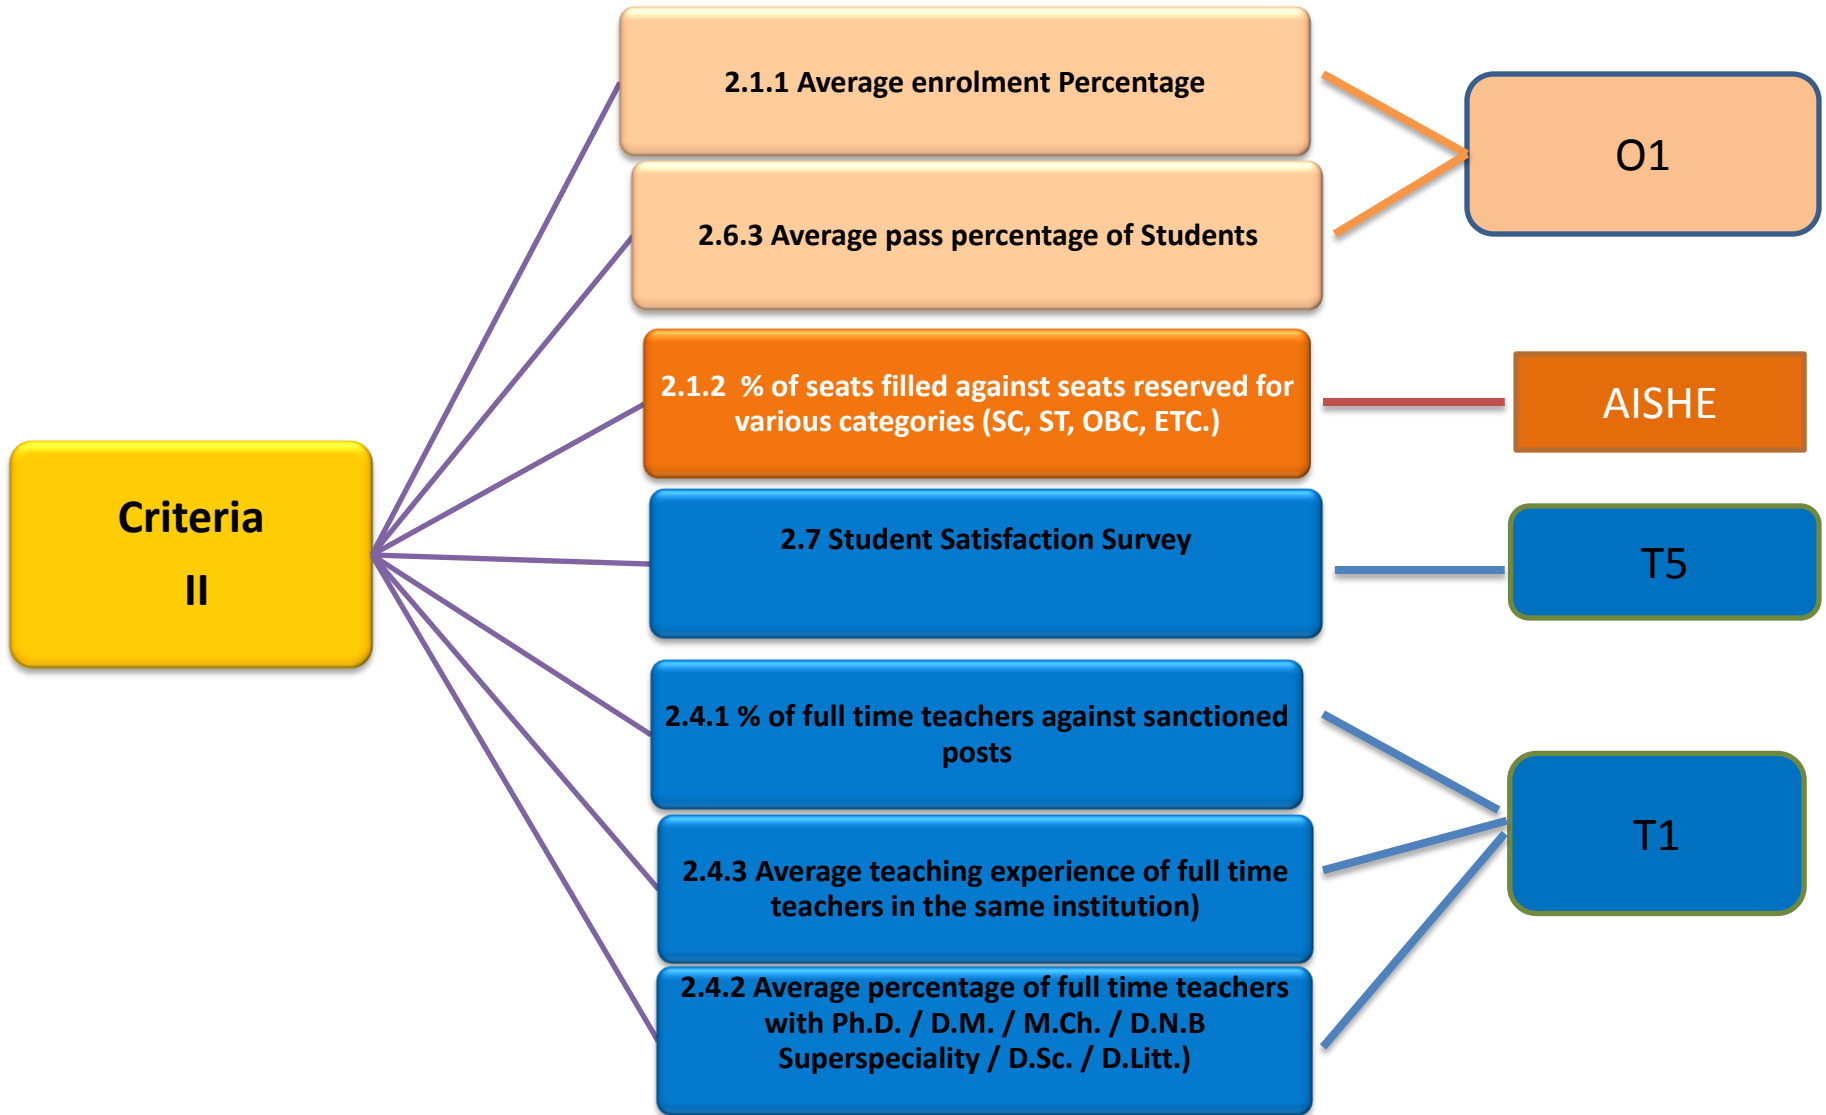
Criteria II

2.1.1 Average enrolment Percentage

2.6.3 Average pass percentage of Students

O1

2.1.2 % of seats filled against seats reserved for various categories (SC, ST, OBC, ETC.)

AISHE

2.7 Student Satisfaction Survey

T5

2.4.1 % of full time teachers against sanctioned posts

2.4.3 Average teaching experience of full time teachers in the same institution)

2.4.2 Average percentage of full time teachers with Ph.D. / D.M. / M.Ch. / D.N.B Superspeciality / D.Sc. / D.Litt.)

T1